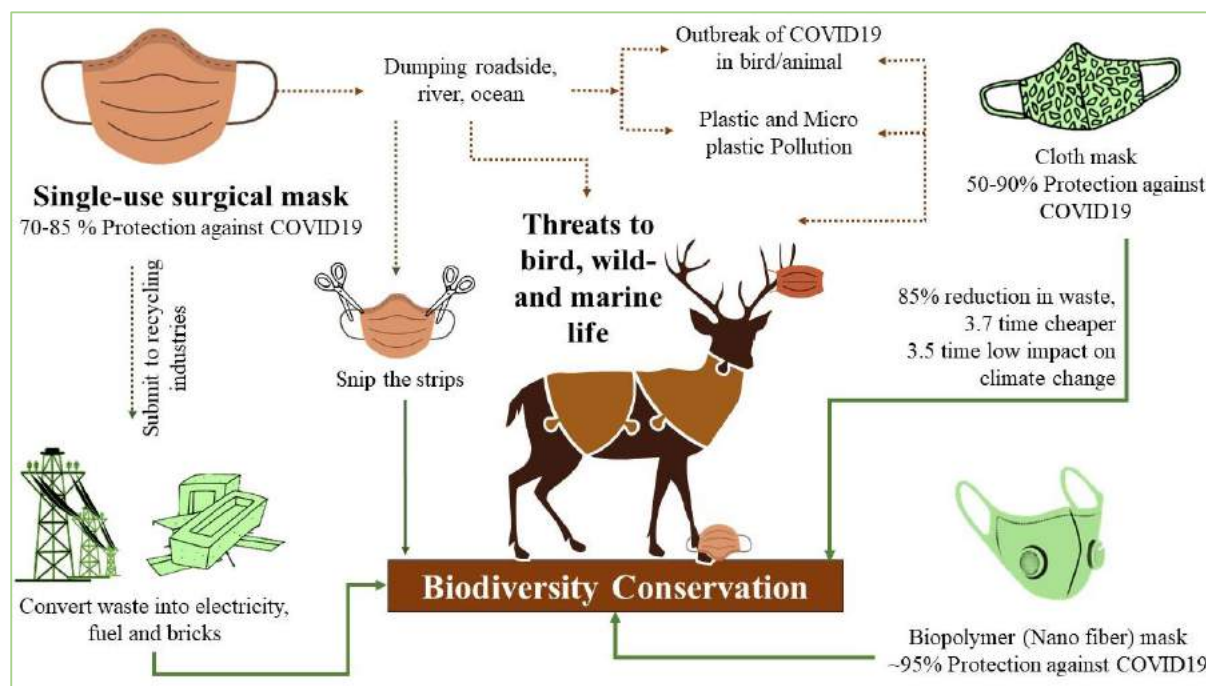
Single-use surgical mask
70-85 % Protection against COVID19

Dumping roadside, river, ocean

Outbreak of COVID19 in bird/animal

Plastic and Micro plastic Pollution

Cloth mask
50-90% Protection against COVID19

Threats to bird, wild- and marine life

Submit to recycling industries

Snip the strips

85% reduction in waste, 3.7 time cheaper
3.5 time low impact on climate change

Convert waste into electricity, fuel and bricks

Biodiversity Conservation

Biopolymer (Nano fiber) mask
~95% Protection against COVID19